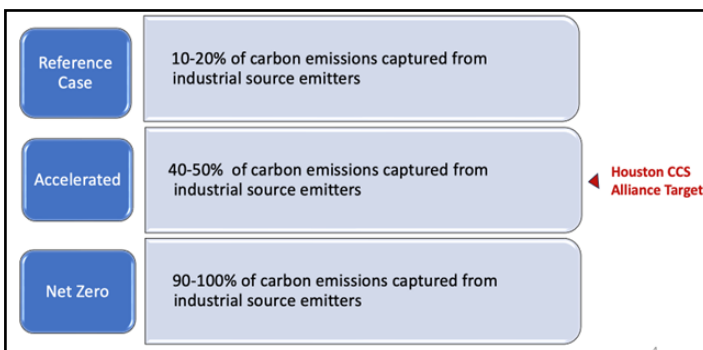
Reference Case

10-20% of carbon emissions captured from industrial source emitters

Accelerated

40-50% of carbon emissions captured from industrial source emitters

Houston CCS Alliance Target

Net Zero

90-100% of carbon emissions captured from industrial source emitters